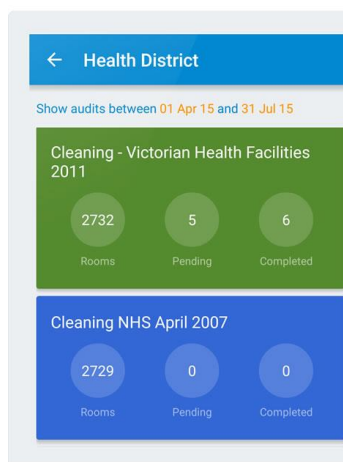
← Health District

Show audits between 01 Apr 15 and 31 Jul 15

Cleaning - Victorian Health Facilities 2011

2732
Rooms

5
Pending

6
Completed

Cleaning NHS April 2007

2729
Rooms

0
Pending

0
Completed